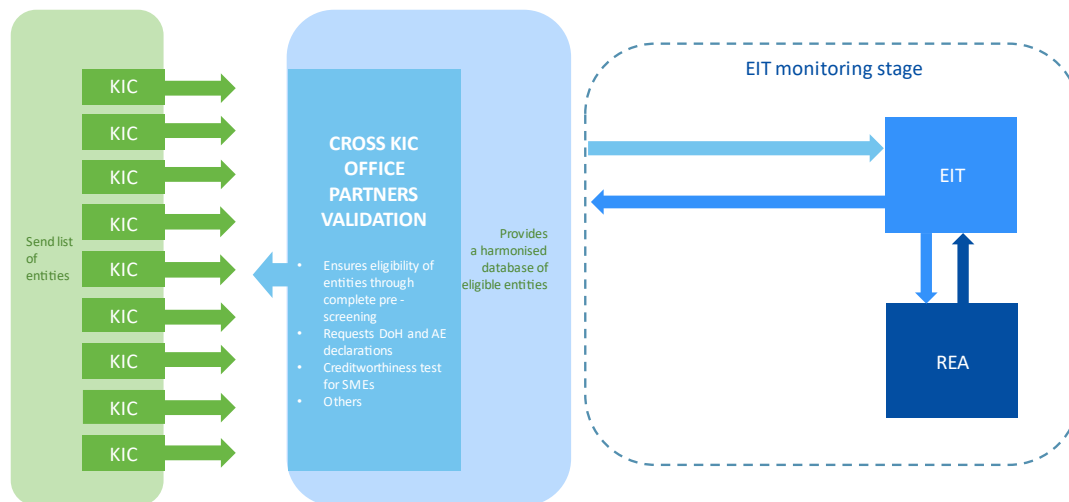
KIC
KIC
KIC
KIC
KIC
KIC
KIC
KIC
KIC

Send list of entities

CROSS KIC OFFICE PARTNERS VALIDATION

- Ensures eligibility of entities through complete pre - screening
- Requests DoH and AE declarations
- Creditworthiness test for SMEs
- Others

Provides a harmonised database of eligible entities

EIT monitoring stage

EIT

REA